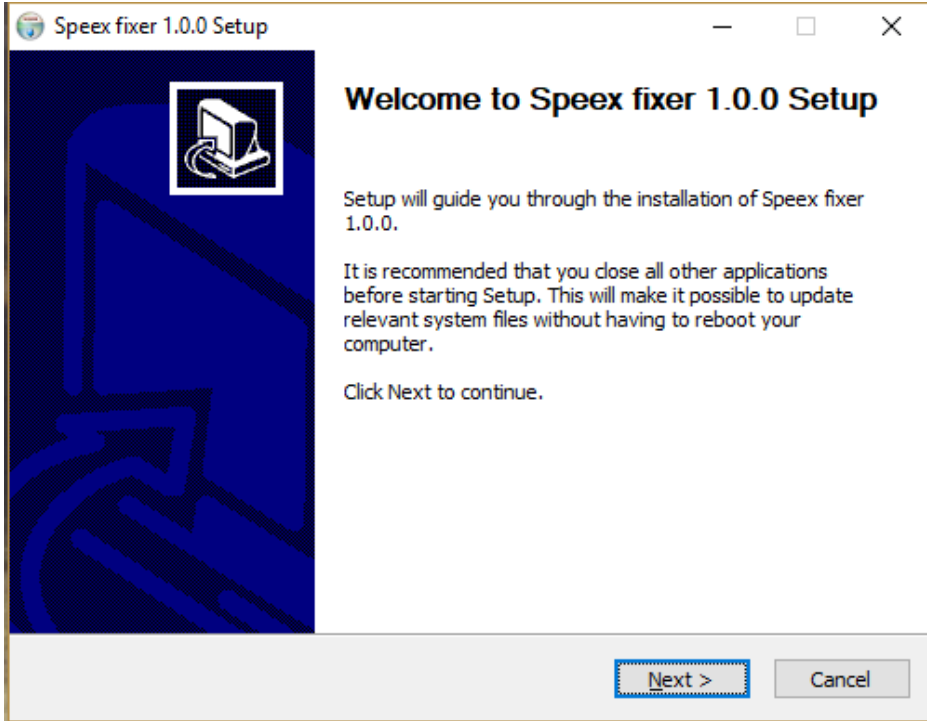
Speex fixer 1.0.0 Setup

Welcome to Speex fixer 1.0.0 Setup

Setup will guide you through the installation of Speex fixer 1.0.0.

It is recommended that you close all other applications before starting Setup. This will make it possible to update relevant system files without having to reboot your computer.

Click Next to continue.

Next >

Cancel